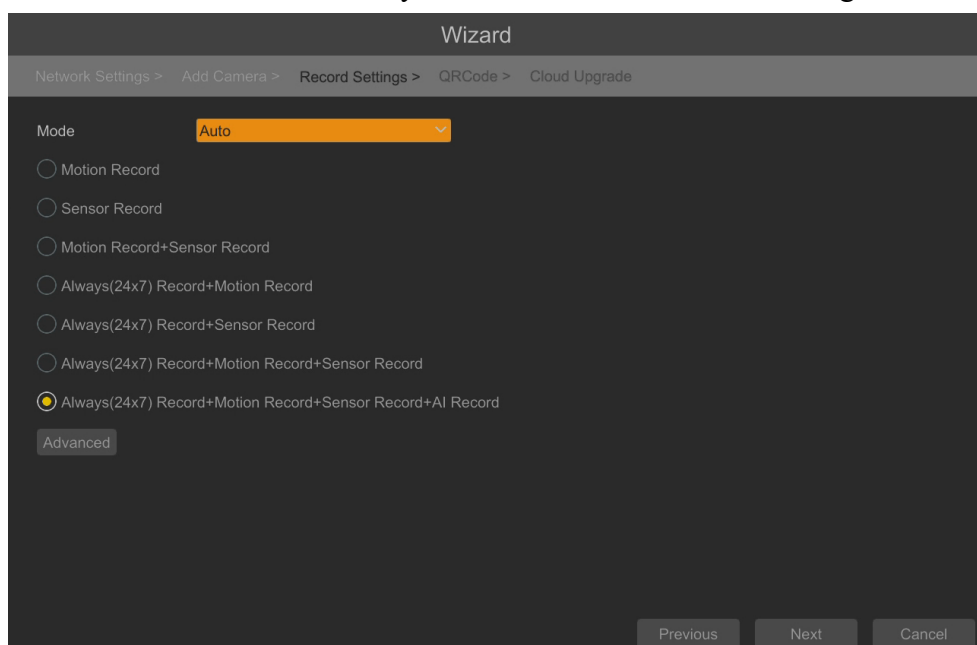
Wizard

Network Settings > Add Camera > Record Settings > QRCode > Cloud Upgrade

Mode Auto

Motion Record

Sensor Record

Motion Record+Sensor Record

Always(24x7) Record+Motion Record

Always(24x7) Record+Sensor Record

Always(24x7) Record+Motion Record+Sensor Record

Always(24x7) Record+Motion Record+Sensor Record+AI Record

Advanced

Previous Next Cancel